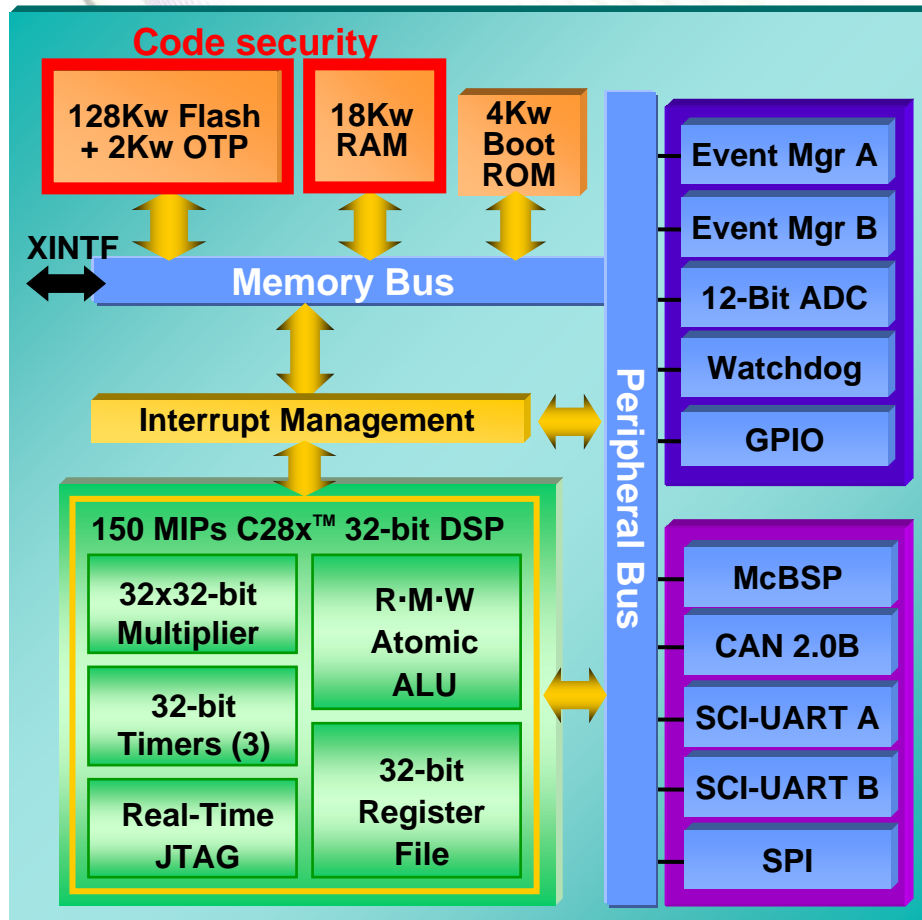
Code security

128Kw Flash + 2Kw OTP

18Kw RAM

4Kw Boot ROM

XINTF

Memory Bus

Interrupt Management

150 MIPs C28x™ 32-bit DSP

32x32-bit Multiplier

R·M·W Atomic ALU

32-bit Timers (3)

Real-Time JTAG

32-bit Register File

Peripheral Bus

Event Mgr A

Event Mgr B

12-Bit ADC

Watchdog

GPIO

McBSP

CAN 2.0B

SCI-UART A

SCI-UART B

SPI